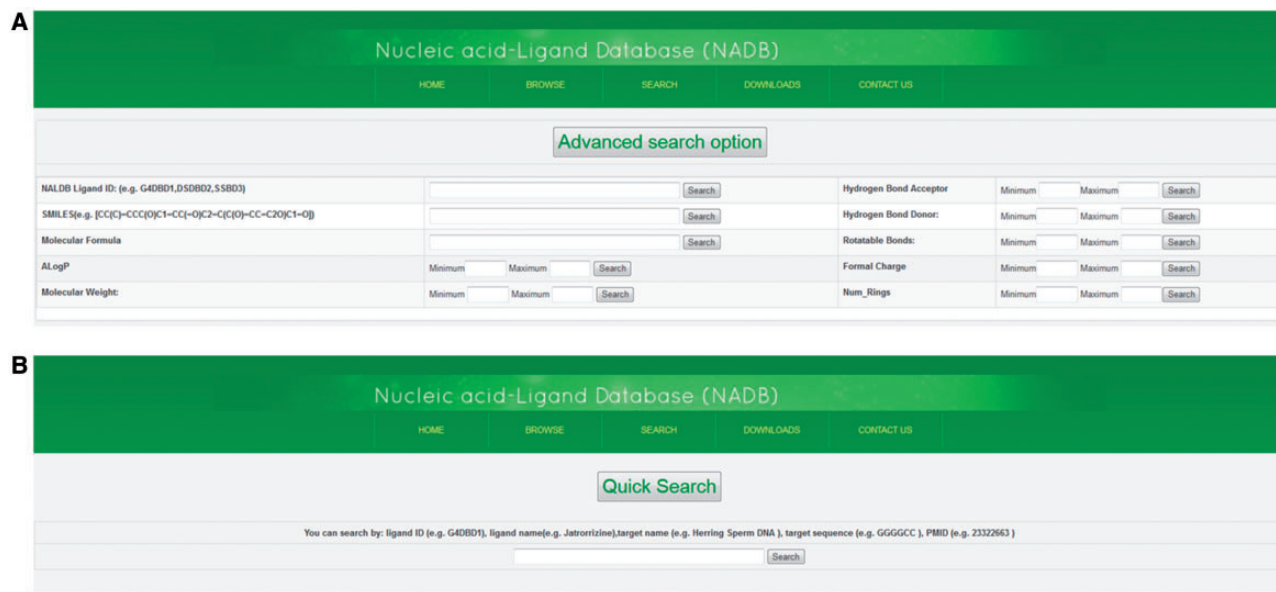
A

Nucleic acid-Ligand Database (NADB)

HOME BROWSE SEARCH DOWNLOADS CONTACT US

Advanced search option

| | | | |
|---|---|---|---|
| NALDB Ligand ID: (e.g. G4DBD1,DSDBD2,SSBD3) | Search | Hydrogen Bond Acceptor | Minimum Maximum Search |
| SMILES(e.g. [CC(C)=CCC(O)C1=CC(=O)C2=C(C(O)=CC=C2O)C1=O]) | Search | Hydrogen Bond Donor: | Minimum Maximum Search |
| Molecular Formula | Search | Rotatable Bonds: | Minimum Maximum Search |
| ALogP | Minimum Maximum Search | Formal Charge | Minimum Maximum Search |
| Molecular Weight: | Minimum Maximum Search | Num_Rings | Minimum Maximum Search |

B

Nucleic acid-Ligand Database (NADB)

HOME BROWSE SEARCH DOWNLOADS CONTACT US

Quick Search

You can search by: ligand ID (e.g. G4DBD1), ligand name(e.g. Jatrorrizine),target name (e.g. Herring Sperm DNA ), target sequence (e.g. GGGGCC ), PMID (e.g. 23322663 )

Search